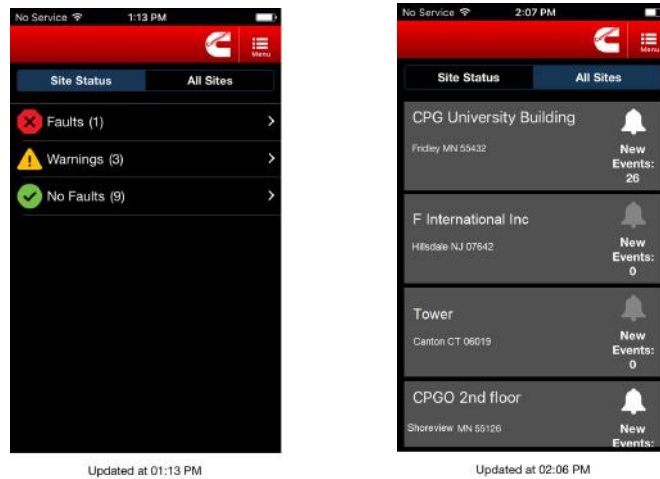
No Service 1:13 PM

Menu

Site Status | All Sites

Faults (1)

Warnings (3)

No Faults (9)

Updated at 01:13 PM

No Service 2:07 PM

Menu

Site Status | All Sites

CPG University Building
Fridley MN 55432
New Events: 26

F International Inc
Hillsdale NJ 07642
New Events: 0

Tower
Canton CT 06019
New Events: 0

CPGO 2nd floor
Shoreview MN 55126
New Events:

Updated at 02:06 PM